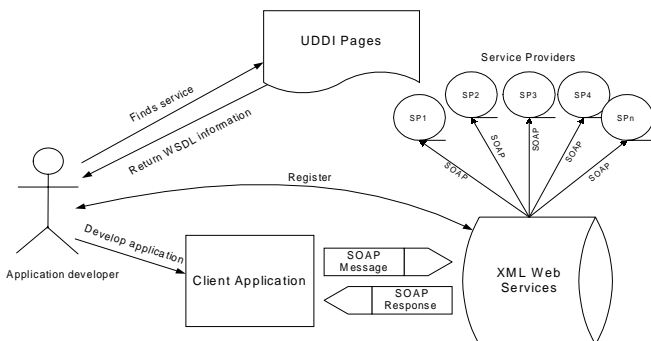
UDDI Pages

Service Providers

Finds service

Return WSDL information

SP1

SP2

SP3

SP4

SPn

SOAP

SOAP

SOAP

SOAP

SOAP

Register

Develop application

Application developer

Client Application

SOAP Message

SOAP Response

XML Web Services